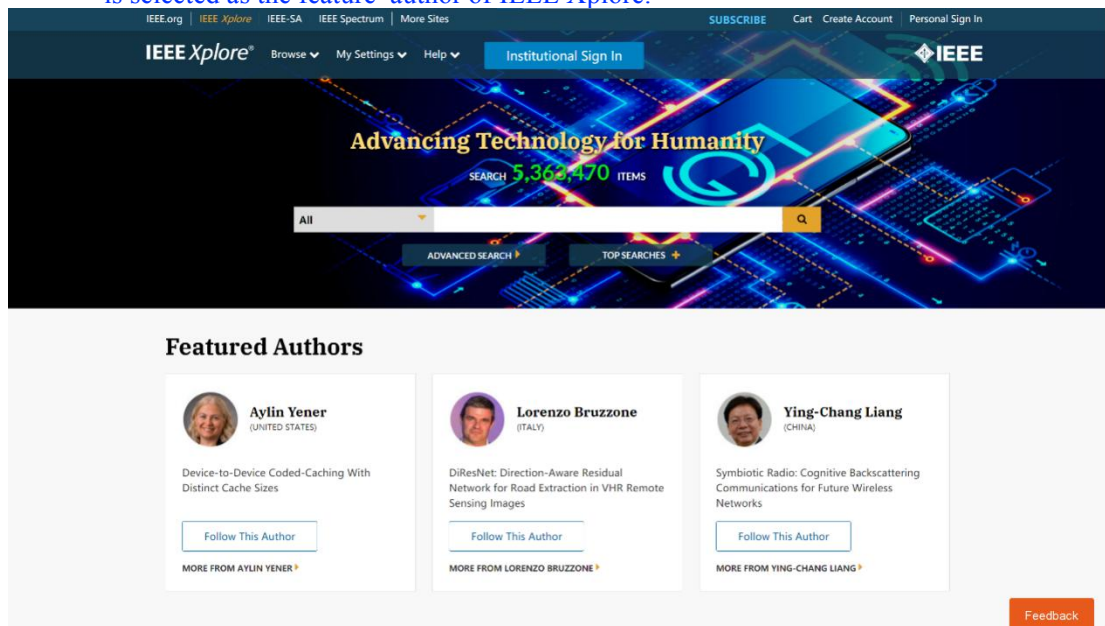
is selected as the feature author of IEEE Xplore.

IEEE.org | IEEE Xplore | IEEE-SA | IEEE Spectrum | More Sites

SUBSCRIBE | Cart | Create Account | Personal Sign In

IEEE Xplore® Browse My Settings Help Institutional Sign In

IEEE

Advancing Technology for Humanity

SEARCH 5,363,470 ITEMS

All

ADVANCED SEARCH

TOP SEARCHES +

Featured Authors

Aylin Yener
(UNITED STATES)

Device-to-Device Coded-Caching With Distinct Cache Sizes

Follow This Author

MORE FROM AYLIN YENER

Lorenzo Bruzzone
(ITALY)

DiResNet: Direction-Aware Residual Network for Road Extraction in VHR Remote Sensing Images

Follow This Author

MORE FROM LORENZO BRUZZONE

Ying-Chang Liang
(CHINA)

Symbiotic Radio: Cognitive Backscattering Communications for Future Wireless Networks

Follow This Author

MORE FROM YING-CHANG LIANG

Feedback